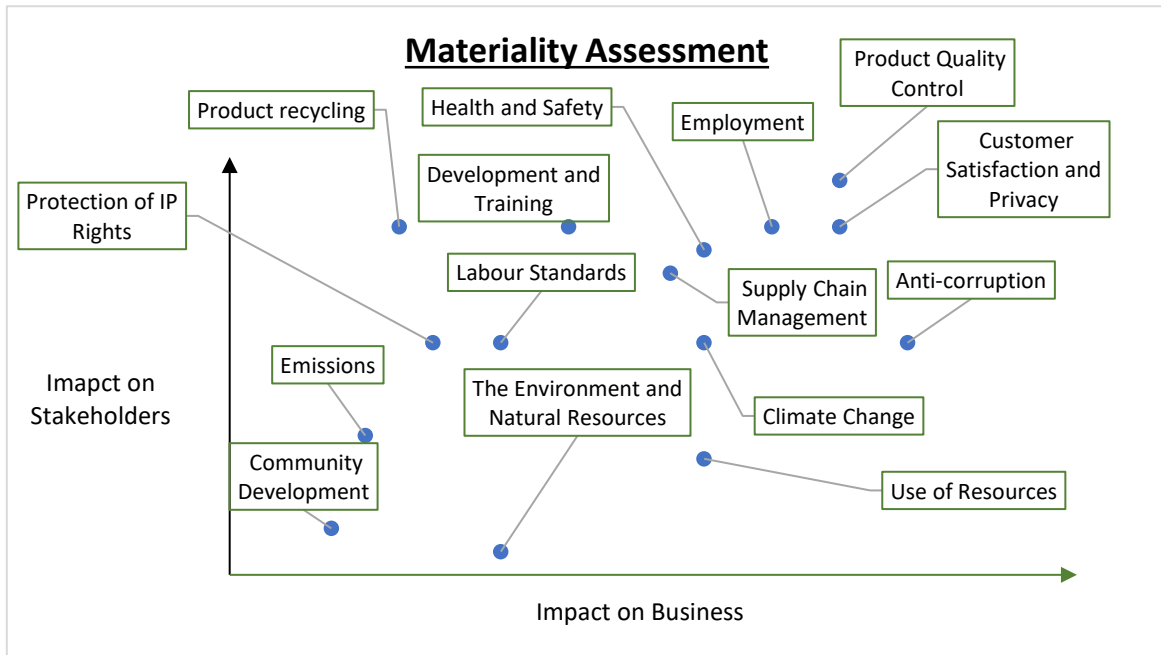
Materiality Assessment

Product recycling

Health and Safety

Employment

Product Quality Control

Customer Satisfaction and Privacy

Development and Training

Protection of IP Rights

Labour Standards

Supply Chain Management

Anti-corruption

Emissions

The Environment and Natural Resources

Climate Change

Community Development

Use of Resources

Imapct on Stakeholders

Impact on Business